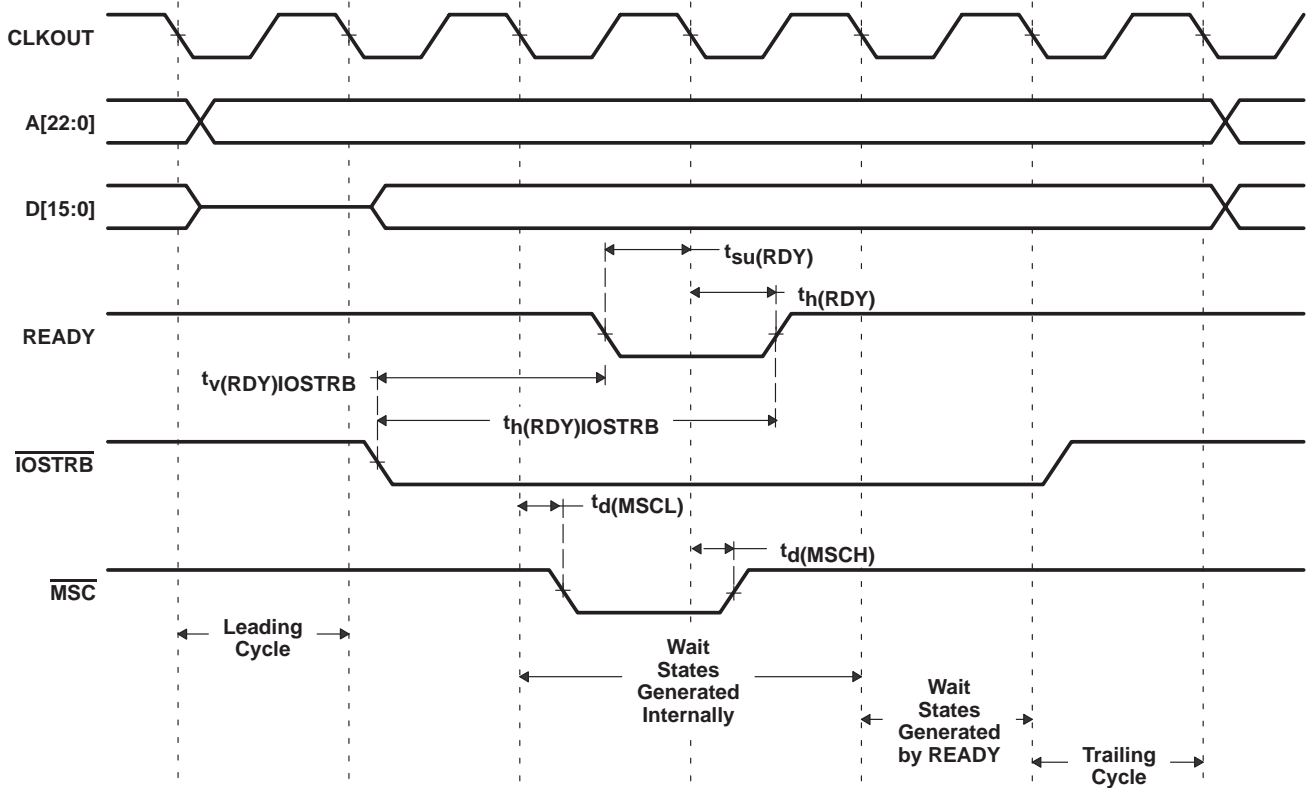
CLKOUT

A[22:0]

D[15:0]

$t_{su(RDY)}$

$t_{h(RDY)}$

READY

$t_{v(RDY)IOSTRB}$

$t_{h(RDY)IOSTRB}$

$\overline{IOSTRB}$

$t_{d(MSCL)}$

$t_{d(MSCH)}$

$\overline{MSC}$

Leading Cycle

Wait States Generated Internally

Wait States Generated by READY

Trailing Cycle